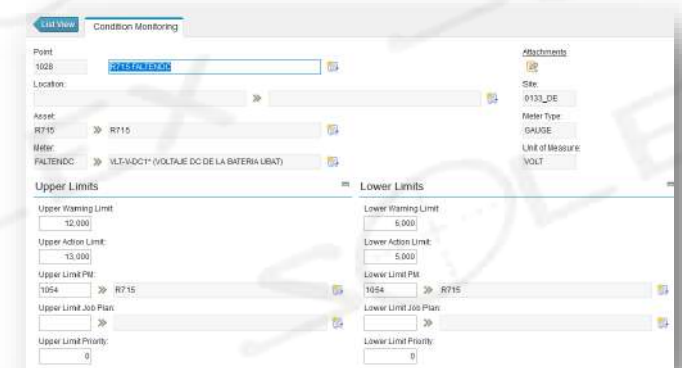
List View
Condition Monitoring

Point
1028
R715FALTENDC

Attachments

Location:

Site:
0133_DE

Asset:
R715
R715

Meter Type:
GAUGE

Meter:
FALTENDC
VLT-V-DC1* (VOLTAJE DC DE LA BATERIA UBAT)

Unit of Measure:
VOLT

Upper Limits

Upper Warning Limit:
12,000

Upper Action Limit:
13,000

Upper Limit PM:
1054
R715

Upper Limit Job Plan:

Upper Limit Priority:
0

Lower Limits

Lower Warning Limit:
6,000

Lower Action Limit:
5,000

Lower Limit PM:
1054
R715

Lower Limit Job Plan:

Lower Limit Priority:
0